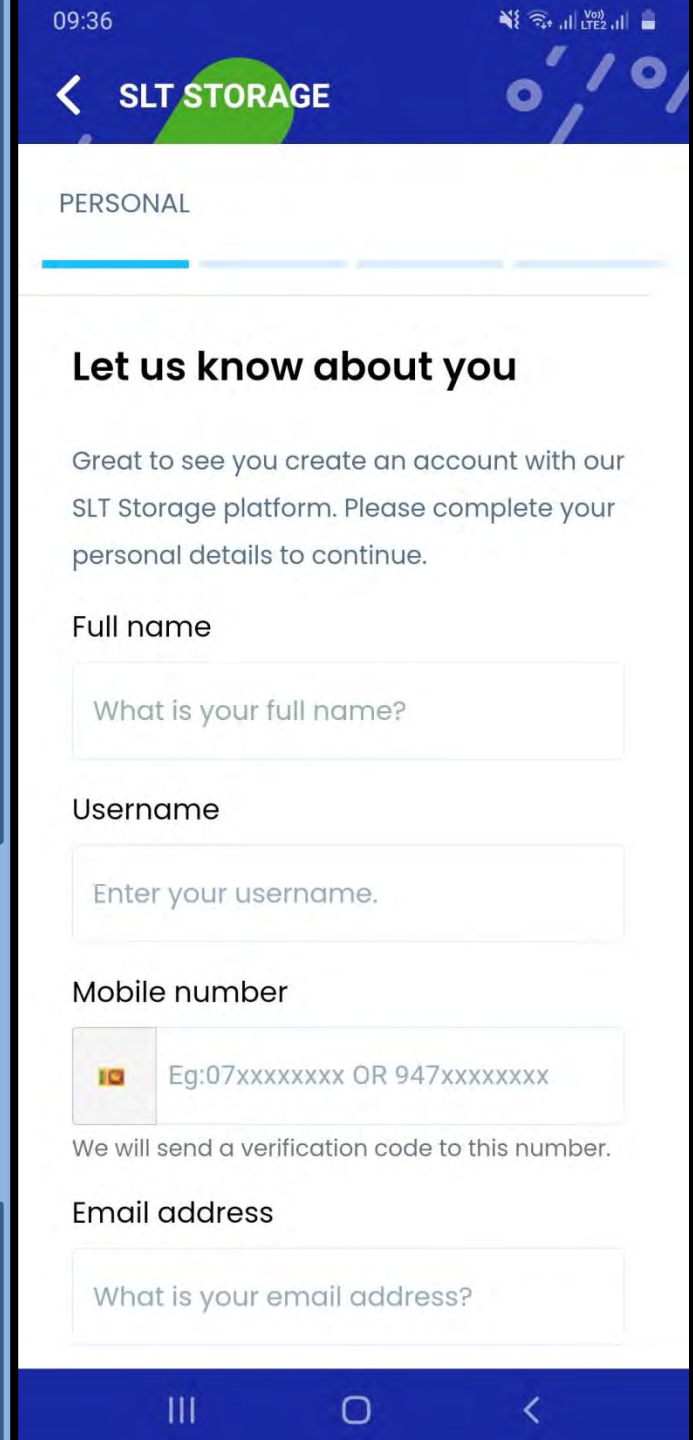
09:36

SLT STORAGE

PERSONAL

Let us know about you

Great to see you create an account with our SLT Storage platform. Please complete your personal details to continue.

Full name

What is your full name?

Username

Enter your username.

Mobile number

Eg:07xxxxxxxx OR 947xxxxxxxx

We will send a verification code to this number.

Email address

What is your email address?